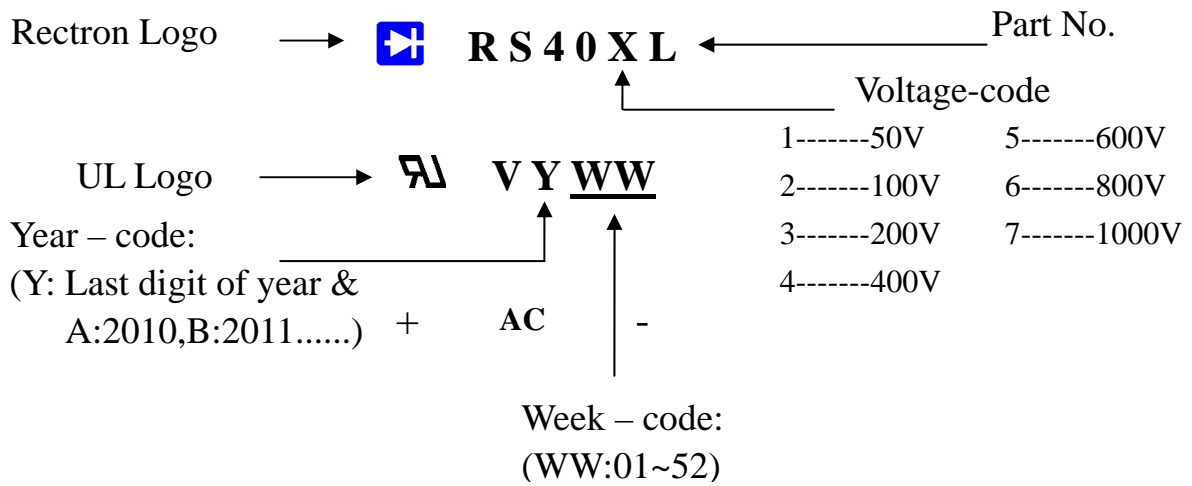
Rectron Logo

R S 4 0 X L

Part No.

Voltage-code

1-------50V
2-------100V
3-------200V
4-------400V
5-------600V
6-------800V
7-------1000V

UL Logo

V Y WW

Year – code:
(Y: Last digit of year &
A:2010,B:2011......)

+ AC -

Week – code:
(WW:01~52)